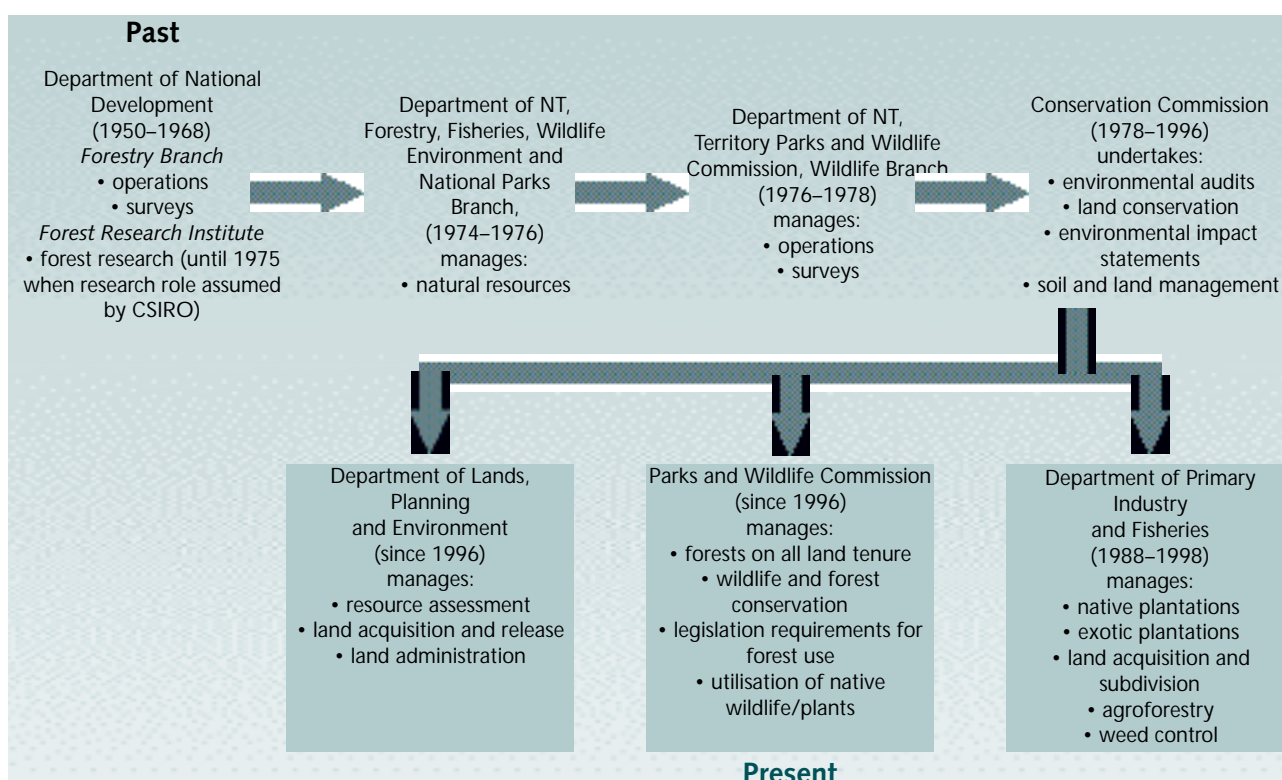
**Past**

Department of National Development (1950–1968)
*Forestry Branch*
• operations
• surveys
*Forest Research Institute*
• forest research (until 1975 when research role assumed by CSIRO)

Department of NT, Forestry, Fisheries, Wildlife Environment and National Parks Branch, (1974–1976)
manages:
• natural resources

Department of NT, Territory Parks and Wildlife Commission, Wildlife Branch (1976–1978)
manages:
• operations
• surveys

Conservation Commission (1978–1996)
undertakes:
• environmental audits
• land conservation
• environmental impact statements
• soil and land management

Department of Lands, Planning and Environment (since 1996)
manages:
• resource assessment
• land acquisition and release
• land administration

Parks and Wildlife Commission (since 1996)
manages:
• forests on all land tenure
• wildlife and forest conservation
• legislation requirements for forest use
• utilisation of native wildlife/plants

Department of Primary Industry and Fisheries (1988–1998)
manages:
• native plantations
• exotic plantations
• land acquisition and subdivision
• agroforestry
• weed control

**Present**